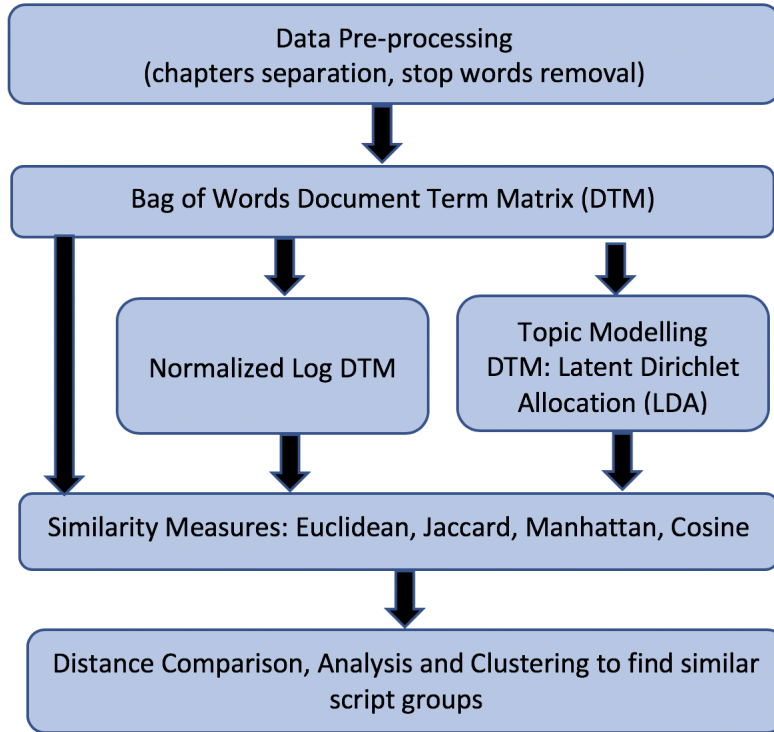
Data Pre-processing
(chapters separation, stop words removal)

Bag of Words Document Term Matrix (DTM)

Normalized Log DTM

Topic Modelling
DTM: Latent Dirichlet Allocation (LDA)

Similarity Measures: Euclidean, Jaccard, Manhattan, Cosine

Distance Comparison, Analysis and Clustering to find similar script groups